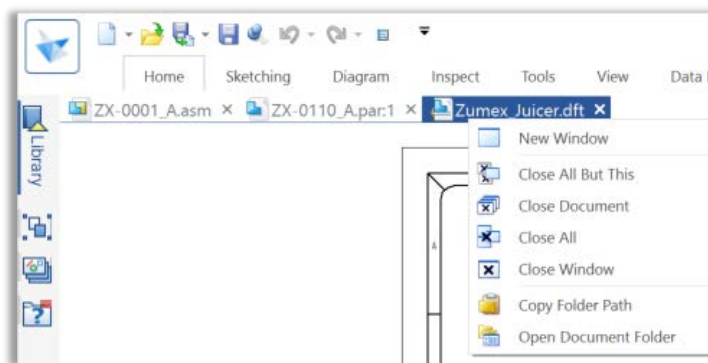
Home Sketching Diagram Inspect Tools View Data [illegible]

ZX-0001_A.asm × ZX-0110_A.par:1 × Zumex_Juicer.dft ×

Library

New Window
Close All But This
Close Document
Close All
Close Window
Copy Folder Path
Open Document Folder